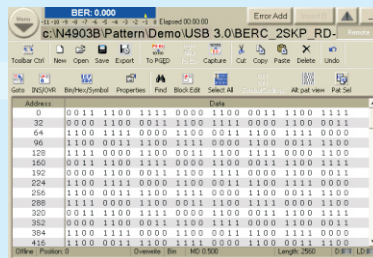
Menu

BER: 0.000

-11 -10 -9 -8 -7 -6 -5 -4 -3 -2 -1 0 Elapsed 00:00:00

Error Add

Remote

c:\N4903B\Pattern\Demo\USB 3.0\BERC_2SKP_RD-

Toolbar Ctrl New Open Save Export To PGED Capture Cut Copy Paste Delete Undo

Goto INS/OVR Bin/Hex/Symbol Properties Find Block Edit Select All Alt pat view Pat Sel

| Address | Data |
|---|---|
| 0 | 0011 1100 1111 0000 1100 0011 1100 1111 |
| 32 | 0000 1100 0011 1100 1111 0000 1100 0011 |
| 64 | 1100 1111 0000 1100 0011 1100 1111 0000 |
| 96 | 1100 0011 1100 1111 0000 1100 0011 1100 |
| 128 | 1111 0000 1100 0011 1100 1111 0000 1100 |
| 160 | 0011 1100 1111 0000 1100 0011 1100 1111 |
| 192 | 0000 1100 0011 1100 1111 0000 1100 0011 |
| 224 | 1100 1111 0000 1100 0011 1100 1111 0000 |
| 256 | 1100 0011 1100 1111 0000 1100 0011 1100 |
| 288 | 1111 0000 1100 0011 1100 1111 0000 1100 |
| 320 | 0011 1100 1111 0000 1100 0011 1100 1111 |
| 352 | 0000 1100 0011 1100 1111 0000 1100 0011 |
| 384 | 1100 1111 0000 1100 0011 1100 1111 0000 |
| 416 | 1100 0011 1100 1111 0000 1100 0011 1100 |

Offline Position: 0 Overwrite Bin MD 0.500 Length: 2560 DIFF LD B